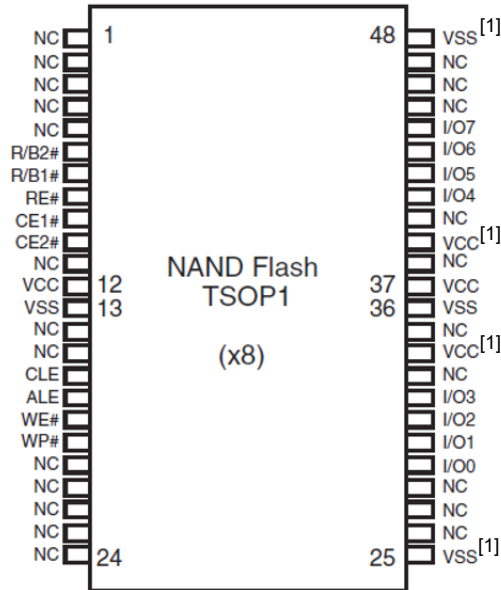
NC 1
NC
NC
NC
NC
R/B2#
R/B1#
RE#
CE1#
CE2#
NC
VCC 12
VSS 13
NC
NC
CLE
ALE
WE#
WP#
NC
NC
NC
NC
NC 24

NAND Flash
TSOP1

(x8)

48 VSS$^{[1]}$
NC
NC
NC
I/O7
I/O6
I/O5
I/O4
NC
VCC$^{[1]}$
NC
37 VCC
36 VSS
NC
VCC$^{[1]}$
NC
I/O3
I/O2
I/O1
I/O0
NC
NC
NC
25 VSS$^{[1]}$